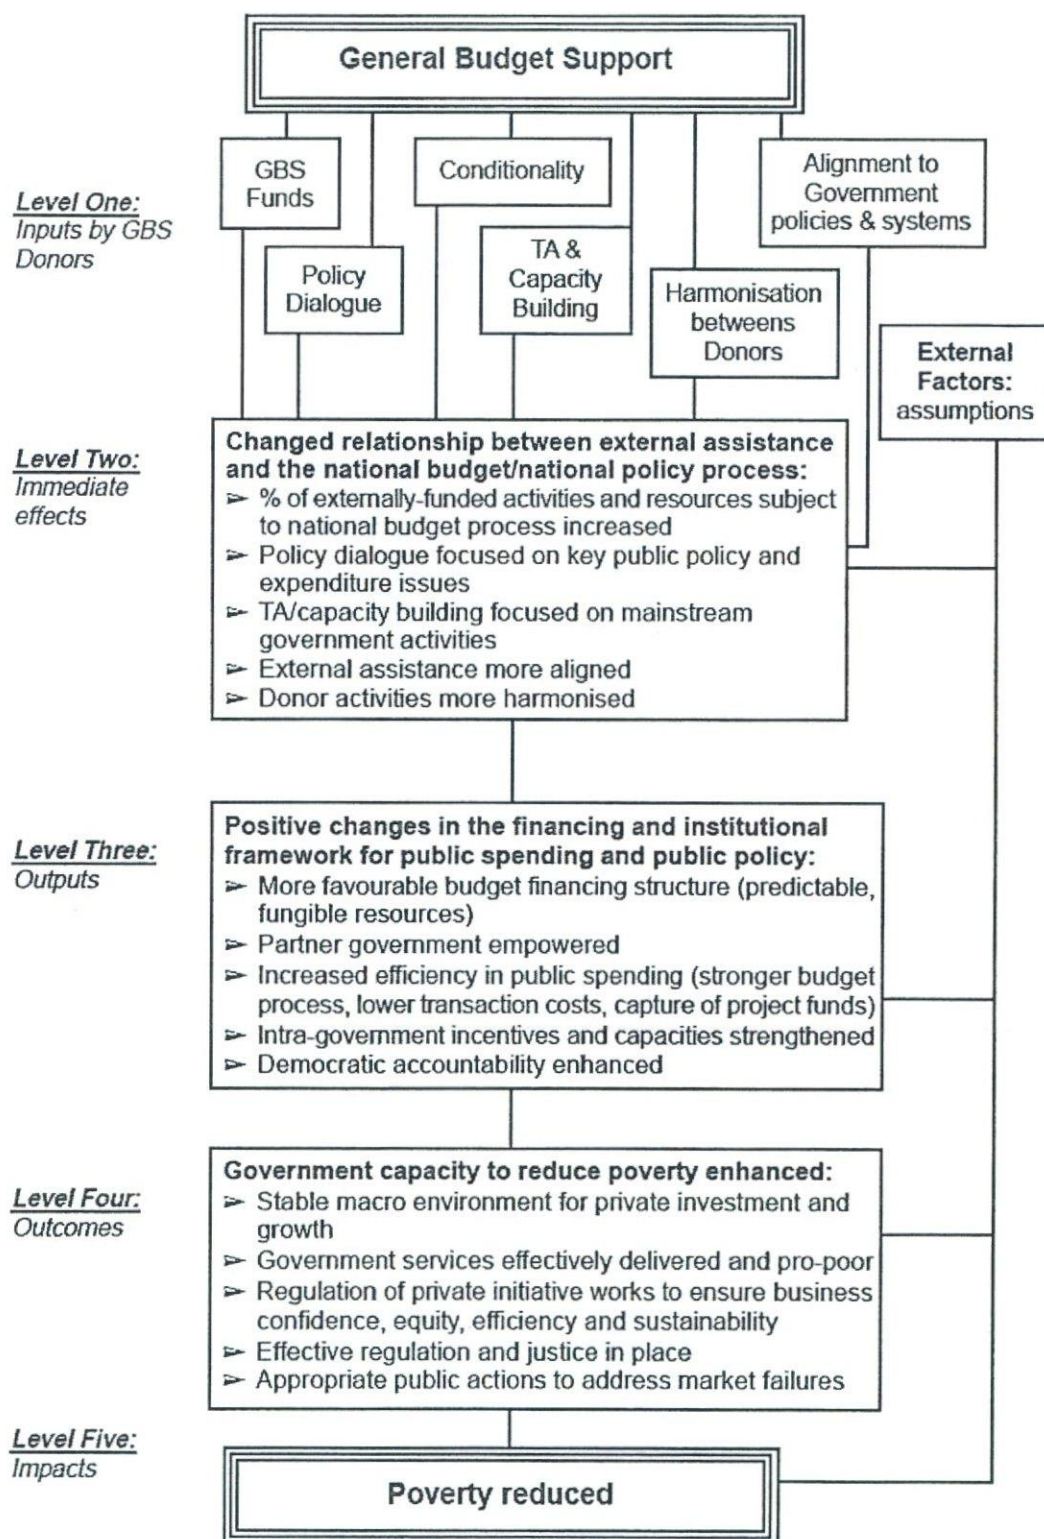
General Budget Support

Level One: Inputs by GBS Donors

GBS Funds

Policy Dialogue

Conditionality

TA & Capacity Building

Harmonisation betweens Donors

Alignment to Government policies & systems

External Factors: assumptions

Level Two: Immediate effects

Changed relationship between external assistance and the national budget/national policy process:
➢ % of externally-funded activities and resources subject to national budget process increased
➢ Policy dialogue focused on key public policy and expenditure issues
➢ TA/capacity building focused on mainstream government activities
➢ External assistance more aligned
➢ Donor activities more harmonised

Level Three: Outputs

Positive changes in the financing and institutional framework for public spending and public policy:
➢ More favourable budget financing structure (predictable, fungible resources)
➢ Partner government empowered
➢ Increased efficiency in public spending (stronger budget process, lower transaction costs, capture of project funds)
➢ Intra-government incentives and capacities strengthened
➢ Democratic accountability enhanced

Level Four: Outcomes

Government capacity to reduce poverty enhanced:
➢ Stable macro environment for private investment and growth
➢ Government services effectively delivered and pro-poor
➢ Regulation of private initiative works to ensure business confidence, equity, efficiency and sustainability
➢ Effective regulation and justice in place
➢ Appropriate public actions to address market failures

Level Five: Impacts

Poverty reduced